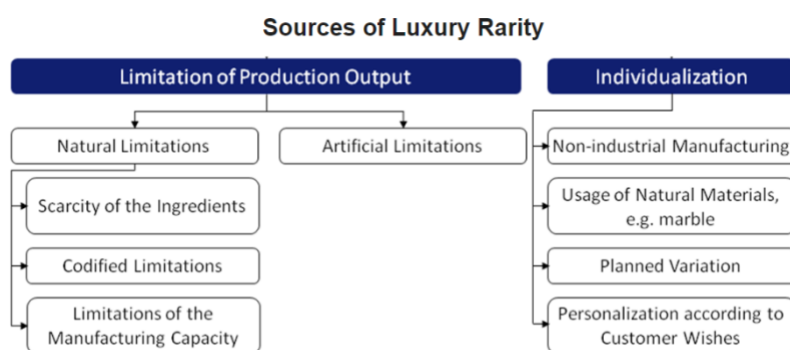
Sources of Luxury Rarity

Limitation of Production Output

Natural Limitations

Scarcity of the Ingredients

Codified Limitations

Limitations of the Manufacturing Capacity

Artificial Limitations

Individualization

Non-industrial Manufacturing

Usage of Natural Materials, e.g. marble

Planned Variation

Personalization according to Customer Wishes